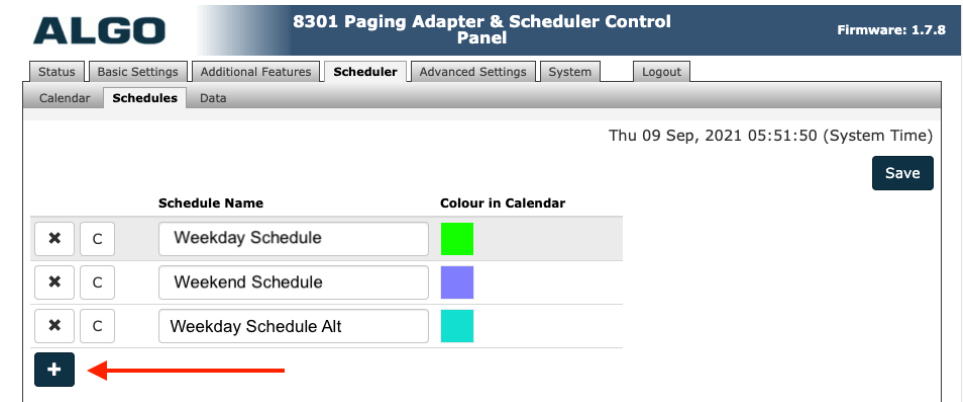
ALGO

8301 Paging Adapter & Scheduler Control Panel

Firmware: 1.7.8

Status | Basic Settings | Additional Features | Scheduler | Advanced Settings | System | Logout

Calendar | Schedules | Data

Thu 09 Sep, 2021 05:51:50 (System Time)

Save

| | | Schedule Name | Colour in Calendar |
|---|---|---|---|
| ✖ | C | Weekday Schedule | |
| ✖ | C | Weekend Schedule | |
| ✖ | C | Weekday Schedule Alt | |

+